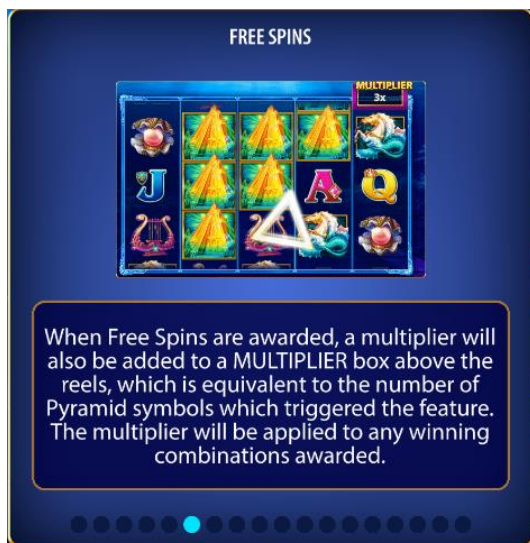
FREE SPINS

MULTIPLIER
3x

J A Q

When Free Spins are awarded, a multiplier will also be added to a MULTIPLIER box above the reels, which is equivalent to the number of Pyramid symbols which triggered the feature. The multiplier will be applied to any winning combinations awarded.